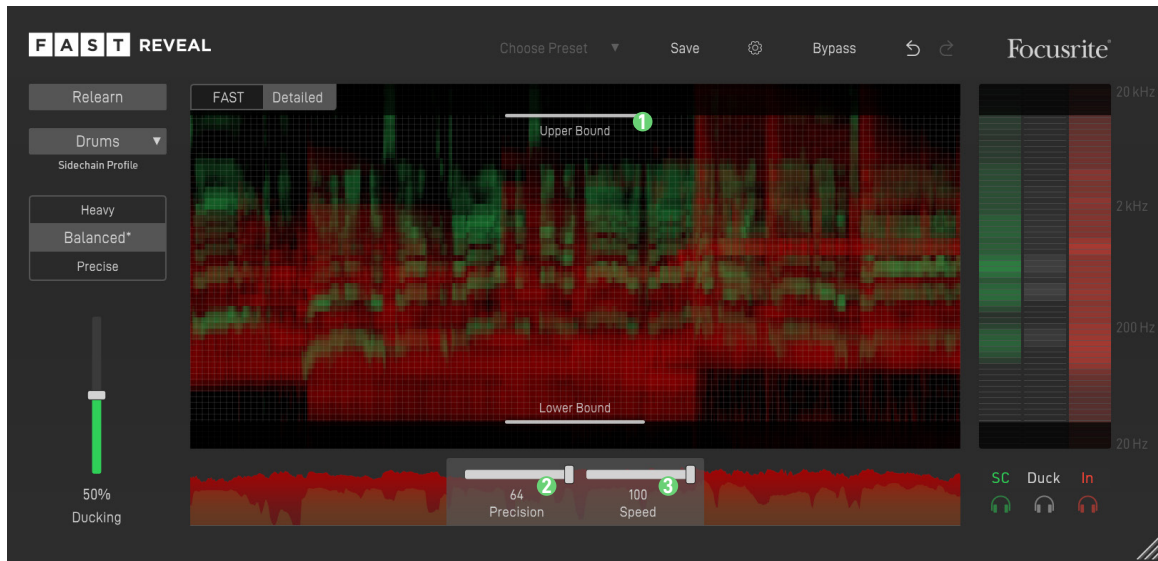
F A S T REVEAL

Choose Preset ▼ Save Bypass

Focusrite

Relearn

FAST Detailed

Upper Bound 1

Drums ▼
Sidechain Profile

Heavy
Balanced*
Precise

Lower Bound

20 kHz
2 kHz
200 Hz
20 Hz

50%
Ducking

2 3
64 Precision
100 Speed

SC Duck In